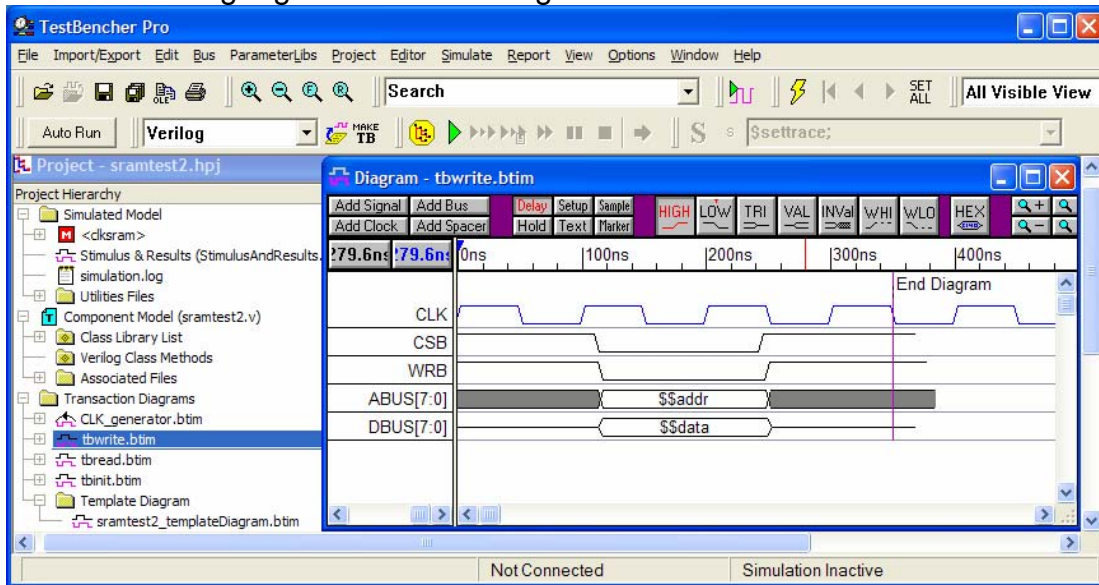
TestBencher Pro

File Import/Export Edit Bus ParameterLibs Project Editor Simulate Report View Options Window Help

Search

SET ALL

All Visible View

Auto Run

Verilog

MAKE TB

S

$settrace;

Project - sramtest2.hpj

Project Hierarchy
Simulated Model
<clksram>
Stimulus & Results (StimulusAndResults.
simulation.log
Utilities Files
Component Model (sramtest2.v)
Class Library List
Verilog Class Methods
Associated Files
Transaction Diagrams
CLK_generator.btim
tbwrite.btim
tbread.btim
tbinit.btim
Template Diagram
sramtest2_templateDiagram.btim

Diagram - tbwrite.btim

Add Signal Add Bus Add Clock Add Spacer Delay Setup Sample Hold Text Marker HIGH LOW TRI VAL INVal WHI WLO HEX

?79.6ns ?79.6ns 0ns 100ns 200ns 300ns 400ns

End Diagram

CLK
CSB
WRB
ABUS[7:0] $$addr
DBUS[7:0] $$data

Not Connected
Simulation Inactive